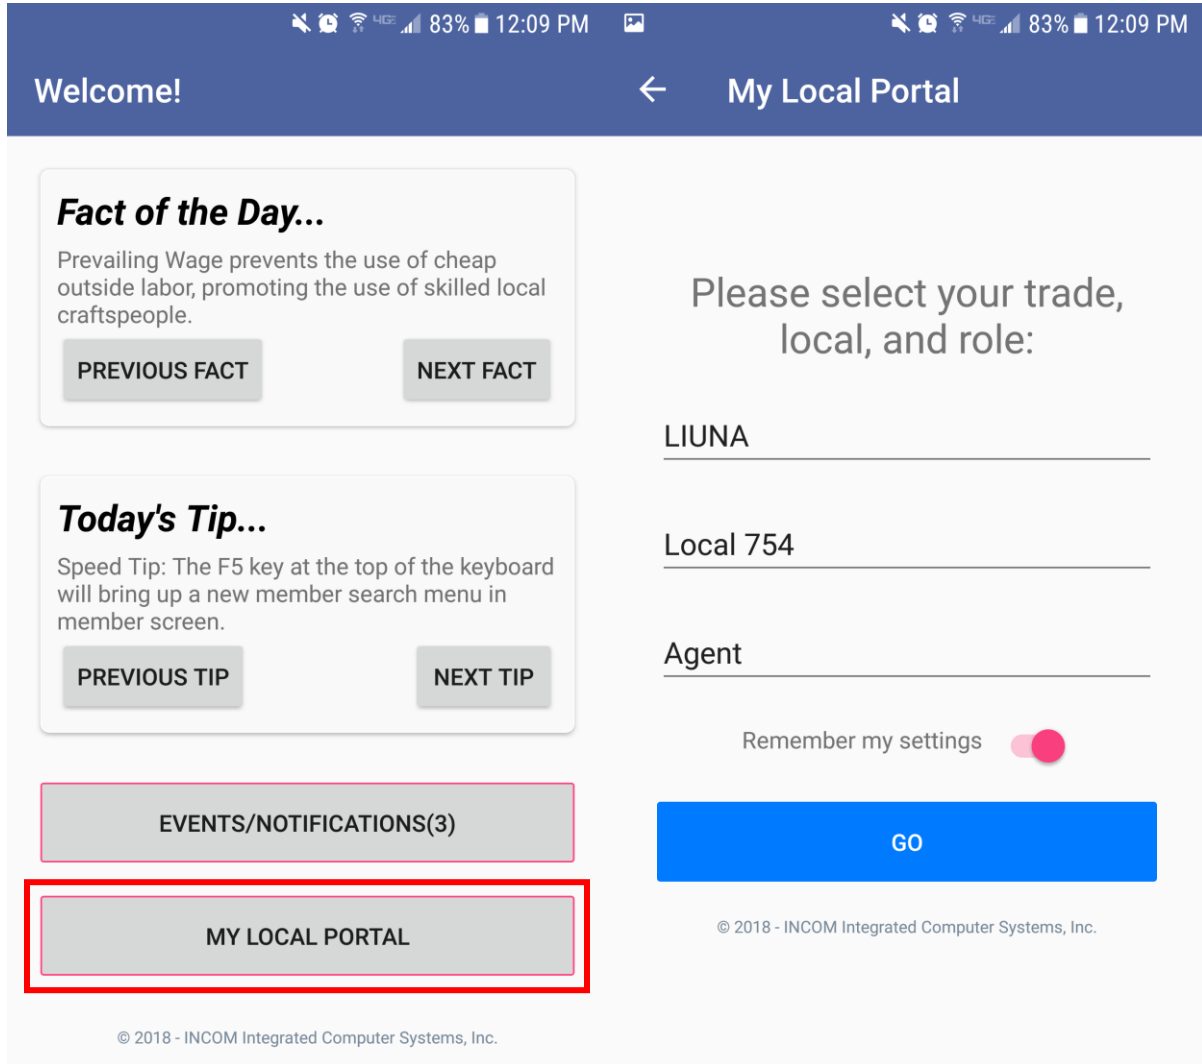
4G 83% 12:09 PM

Welcome!

Fact of the Day...

Prevailing Wage prevents the use of cheap outside labor, promoting the use of skilled local craftspeople.

PREVIOUS FACT

NEXT FACT

Today's Tip...

Speed Tip: The F5 key at the top of the keyboard will bring up a new member search menu in member screen.

PREVIOUS TIP

NEXT TIP

EVENTS/NOTIFICATIONS(3)

MY LOCAL PORTAL

© 2018 - INCOM Integrated Computer Systems, Inc.

4G 83% 12:09 PM

My Local Portal

Please select your trade, local, and role:

LIUNA

Local 754

Agent

Remember my settings

GO

© 2018 - INCOM Integrated Computer Systems, Inc.